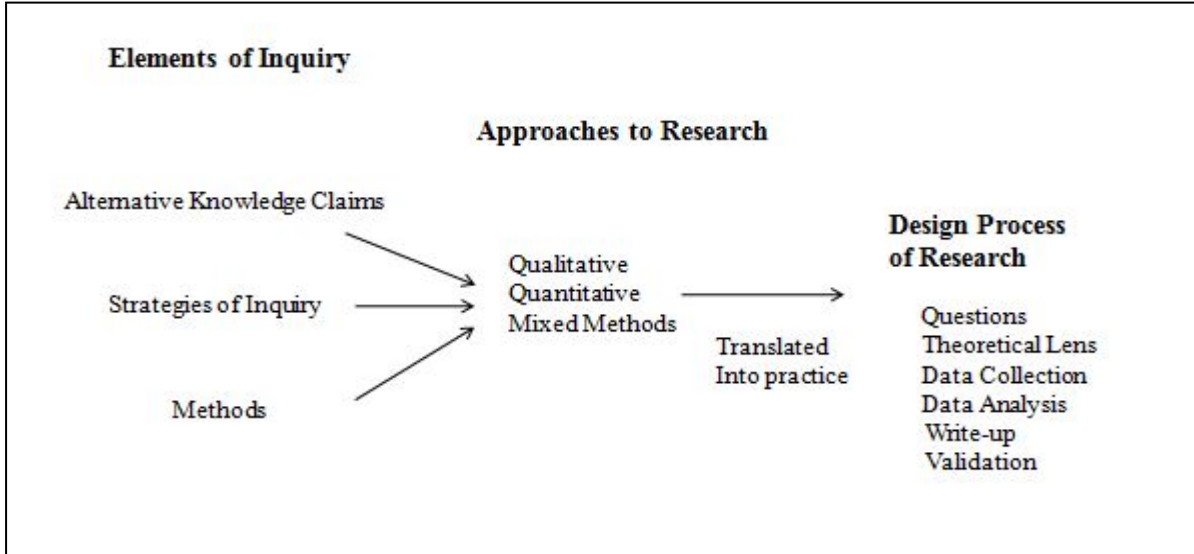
Elements of Inquiry

Approaches to Research

Alternative Knowledge Claims

Strategies of Inquiry

Methods

Qualitative
Quantitative
Mixed Methods

Translated
Into practice

Design Process
of Research

Questions
Theoretical Lens
Data Collection
Data Analysis
Write-up
Validation